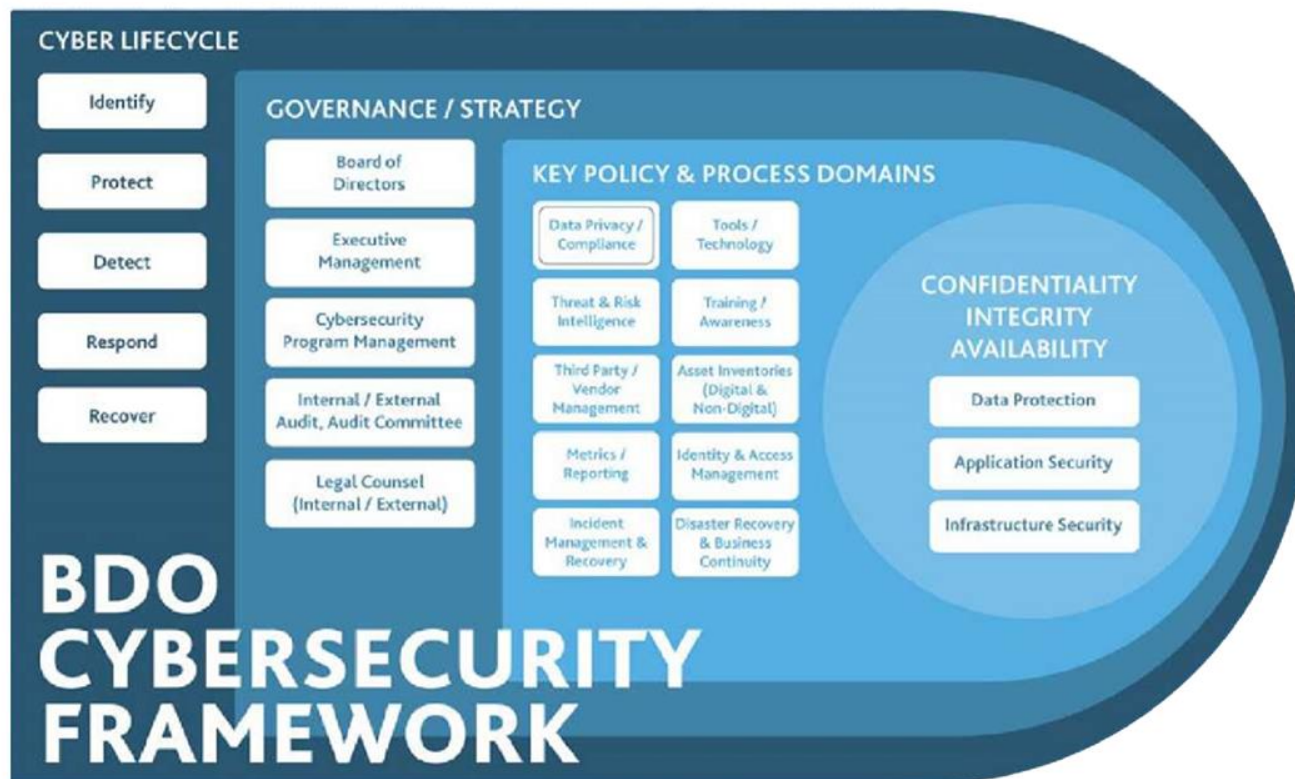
CYBER LIFECYCLE

Identify

Protect

Detect

Respond

Recover

GOVERNANCE / STRATEGY

Board of Directors

Executive Management

Cybersecurity Program Management

Internal / External Audit, Audit Committee

Legal Counsel (Internal / External)

KEY POLICY & PROCESS DOMAINS

Data Privacy / Compliance

Tools / Technology

Threat & Risk Intelligence

Training / Awareness

Third Party / Vendor Management

Asset Inventories (Digital & Non-Digital)

Metrics / Reporting

Identity & Access Management

Incident Management & Recovery

Disaster Recovery & Business Continuity

CONFIDENTIALITY
INTEGRITY
AVAILABILITY

Data Protection

Application Security

Infrastructure Security

BDO
CYBERSECURITY
FRAMEWORK